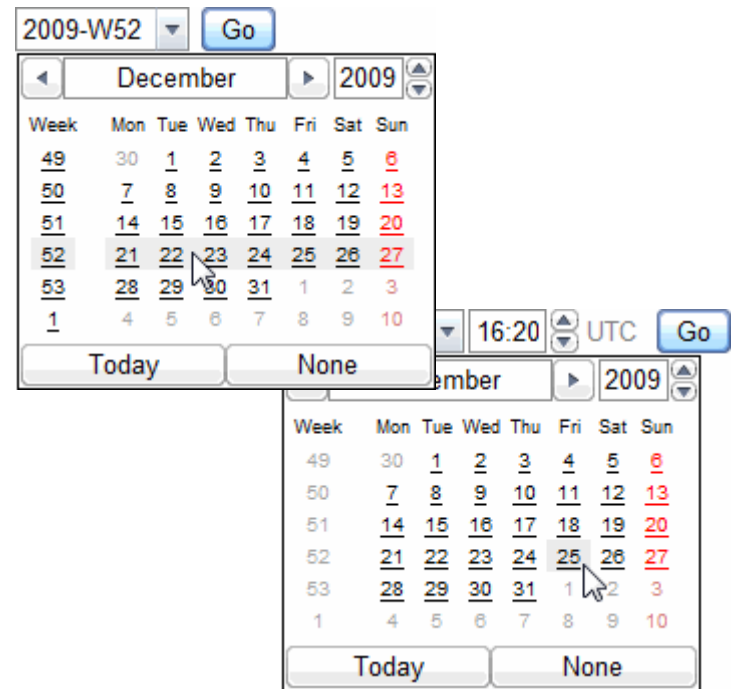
2009-W52 Go

December 2009

| Week | Mon | Tue | Wed | Thu | Fri | Sat | Sun |
|---|---|---|---|---|---|---|---|
| 49 | 30 | 1 | 2 | 3 | 4 | 5 | 6 |
| 50 | 7 | 8 | 9 | 10 | 11 | 12 | 13 |
| 51 | 14 | 15 | 16 | 17 | 18 | 19 | 20 |
| 52 | 21 | 22 | 23 | 24 | 25 | 26 | 27 |
| 53 | 28 | 29 | 30 | 31 | 1 | 2 | 3 |
| 1 | 4 | 5 | 6 | 7 | 8 | 9 | 10 |

Today None

16:20 UTC Go

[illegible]ember 2009

| Week | Mon | Tue | Wed | Thu | Fri | Sat | Sun |
|---|---|---|---|---|---|---|---|
| 49 | 30 | 1 | 2 | 3 | 4 | 5 | 6 |
| 50 | 7 | 8 | 9 | 10 | 11 | 12 | 13 |
| 51 | 14 | 15 | 16 | 17 | 18 | 19 | 20 |
| 52 | 21 | 22 | 23 | 24 | 25 | 26 | 27 |
| 53 | 28 | 29 | 30 | 31 | 1 | 2 | 3 |
| 1 | 4 | 5 | 6 | 7 | 8 | 9 | 10 |

Today None